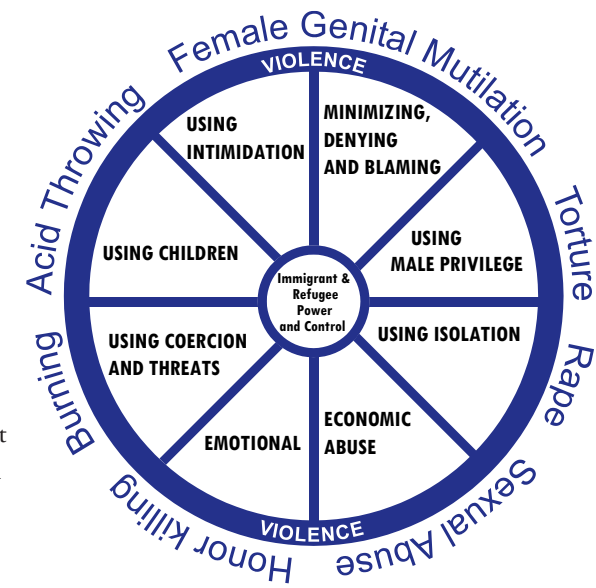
Female Genital Mutilation

VIOLENCE

USING INTIMIDATION

MINIMIZING, DENYING AND BLAMING

Torture

USING CHILDREN

USING MALE PRIVILEGE

Acid Throwing

Immigrant & Refugee Power and Control

USING COERCION AND THREATS

USING ISOLATION

Rape

Burning

EMOTIONAL

ECONOMIC ABUSE

Sexual Abuse

Honor Killing

VIOLENCE

t